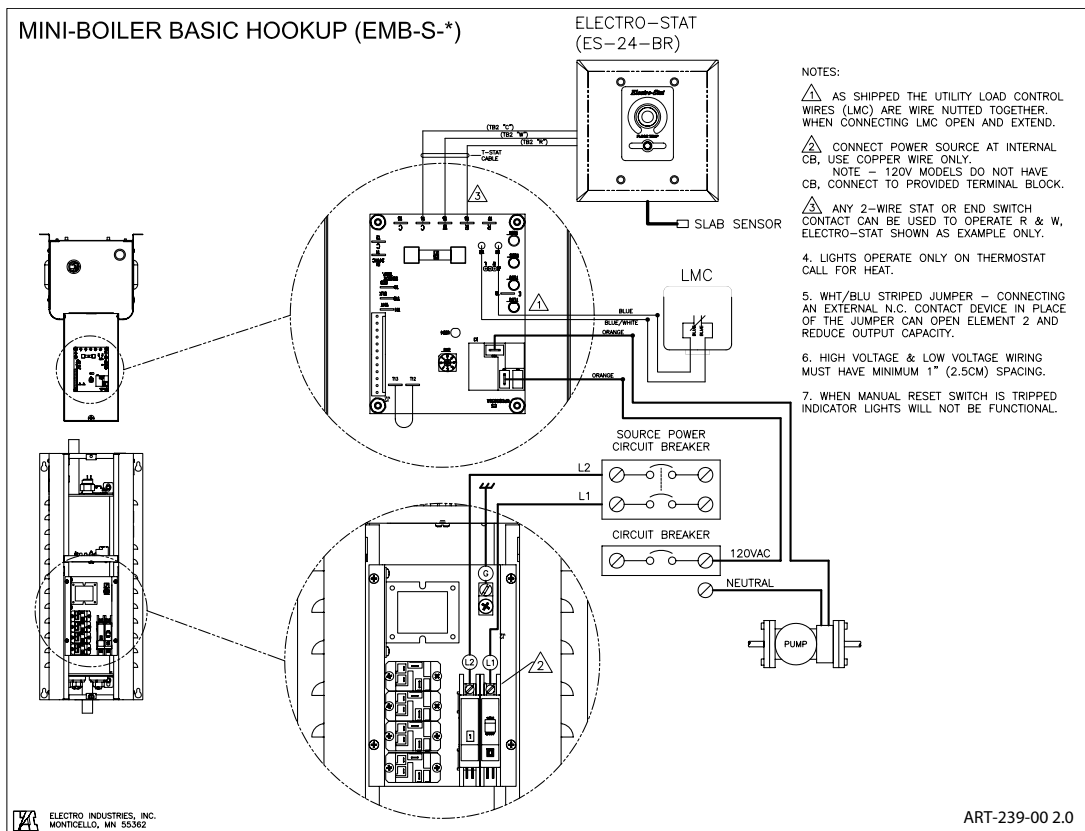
MINI-BOILER BASIC HOOKUP (EMB-S-*)

ELECTRO-STAT
(ES-24-BR)

NOTES:

1 AS SHIPPED THE UTILITY LOAD CONTROL WIRES (LMC) ARE WIRE NUTTED TOGETHER. WHEN CONNECTING LMC OPEN AND EXTEND.

2 CONNECT POWER SOURCE AT INTERNAL CB, USE COPPER WIRE ONLY.
NOTE - 120V MODELS DO NOT HAVE CB, CONNECT TO PROVIDED TERMINAL BLOCK.

3 ANY 2-WIRE STAT OR END SWITCH CONTACT CAN BE USED TO OPERATE R & W, ELECTRO-STAT SHOWN AS EXAMPLE ONLY.

4. LIGHTS OPERATE ONLY ON THERMOSTAT CALL FOR HEAT.

5. WHT/BLU STRIPED JUMPER - CONNECTING AN EXTERNAL N.C. CONTACT DEVICE IN PLACE OF THE JUMPER CAN OPEN ELEMENT 2 AND REDUCE OUTPUT CAPACITY.

6. HIGH VOLTAGE & LOW VOLTAGE WIRING MUST HAVE MINIMUM 1" (2.5CM) SPACING.

7. WHEN MANUAL RESET SWITCH IS TRIPPED INDICATOR LIGHTS WILL NOT BE FUNCTIONAL.

(TB2 "C")
(TB2 "W")
(TB2 "R")
T-STAT CABLE
3
SLAB SENSOR
1
LMC
BLUE
BLUE/WHITE
ORANGE
ORANGE

SOURCE POWER
CIRCUIT BREAKER
L2
L1
CIRCUIT BREAKER
120VAC
NEUTRAL
PUMP
G
L2
L1
2

ELECTRO INDUSTRIES, INC.
MONTICELLO, MN 55362

ART-239-00 2.0